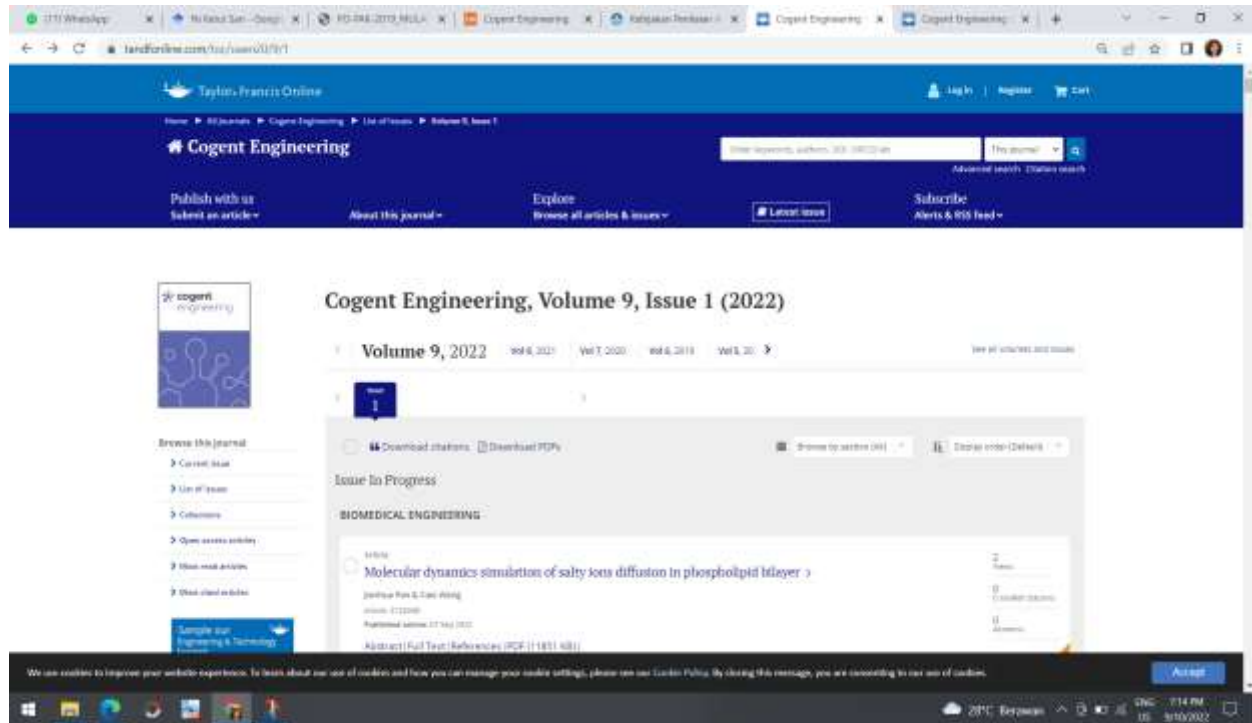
(17) WhatsApp | Cogent Engineering | Cogent Engineering | Cogent Engineering

tandfonline.com/toc/oaen20/9/1

Taylor & Francis Online

Log in | Register | Cart

Home ▶ All Journals ▶ Cogent Engineering ▶ List of Issues ▶ Volume 9, Issue 1

Cogent Engineering

Advanced search Citation search

Publish with us
Submit an article

About this journal

Explore
Browse all articles & issues

Latest issue

Subscribe
Alerts & RSS feed

cogent engineering

Cogent Engineering, Volume 9, Issue 1 (2022)

Volume 9, 2022 Vol 8, 2021 Vol 7, 2020 Vol 6, 2019 Vol 5, 20

See all volumes and issues

1

Browse this journal

Current issue

List of issues

Collections

Open access articles

Most read articles

Most cited articles

Download citations Download PDFs

Issue In Progress

BIOMEDICAL ENGINEERING

Article

Molecular dynamics simulation of salty ions diffusion in phospholipid bilayer

Published online: 27 Sep 2022

Abstract | Full Text | References | PDF (1185 KB)

We use cookies to improve your website experience. To learn about our use of cookies and how you can manage your cookie settings, please see our Cookie Policy. By closing this message, you are consenting to our use of cookies.

Accept

28°C Berawan ENG US 7:14 PM